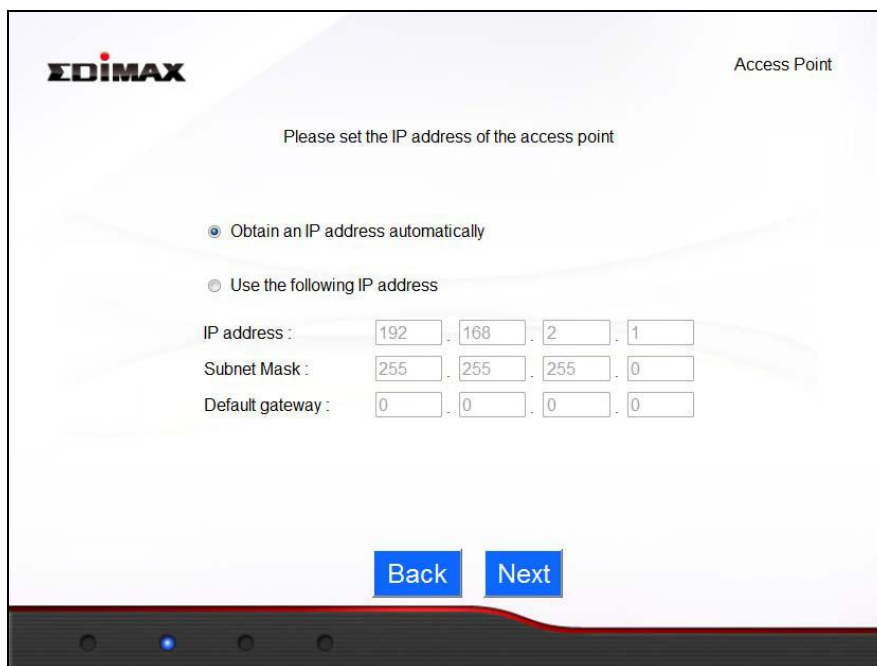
EDIMAX

Access Point

Please set the IP address of the access point

Obtain an IP address automatically

Use the following IP address

| | | | | |
|---|---|---|---|---|
| IP address : | 192 | 168 | 2 | 1 |
| Subnet Mask : | 255 | 255 | 255 | 0 |
| Default gateway : | 0 | 0 | 0 | 0 |

Back Next